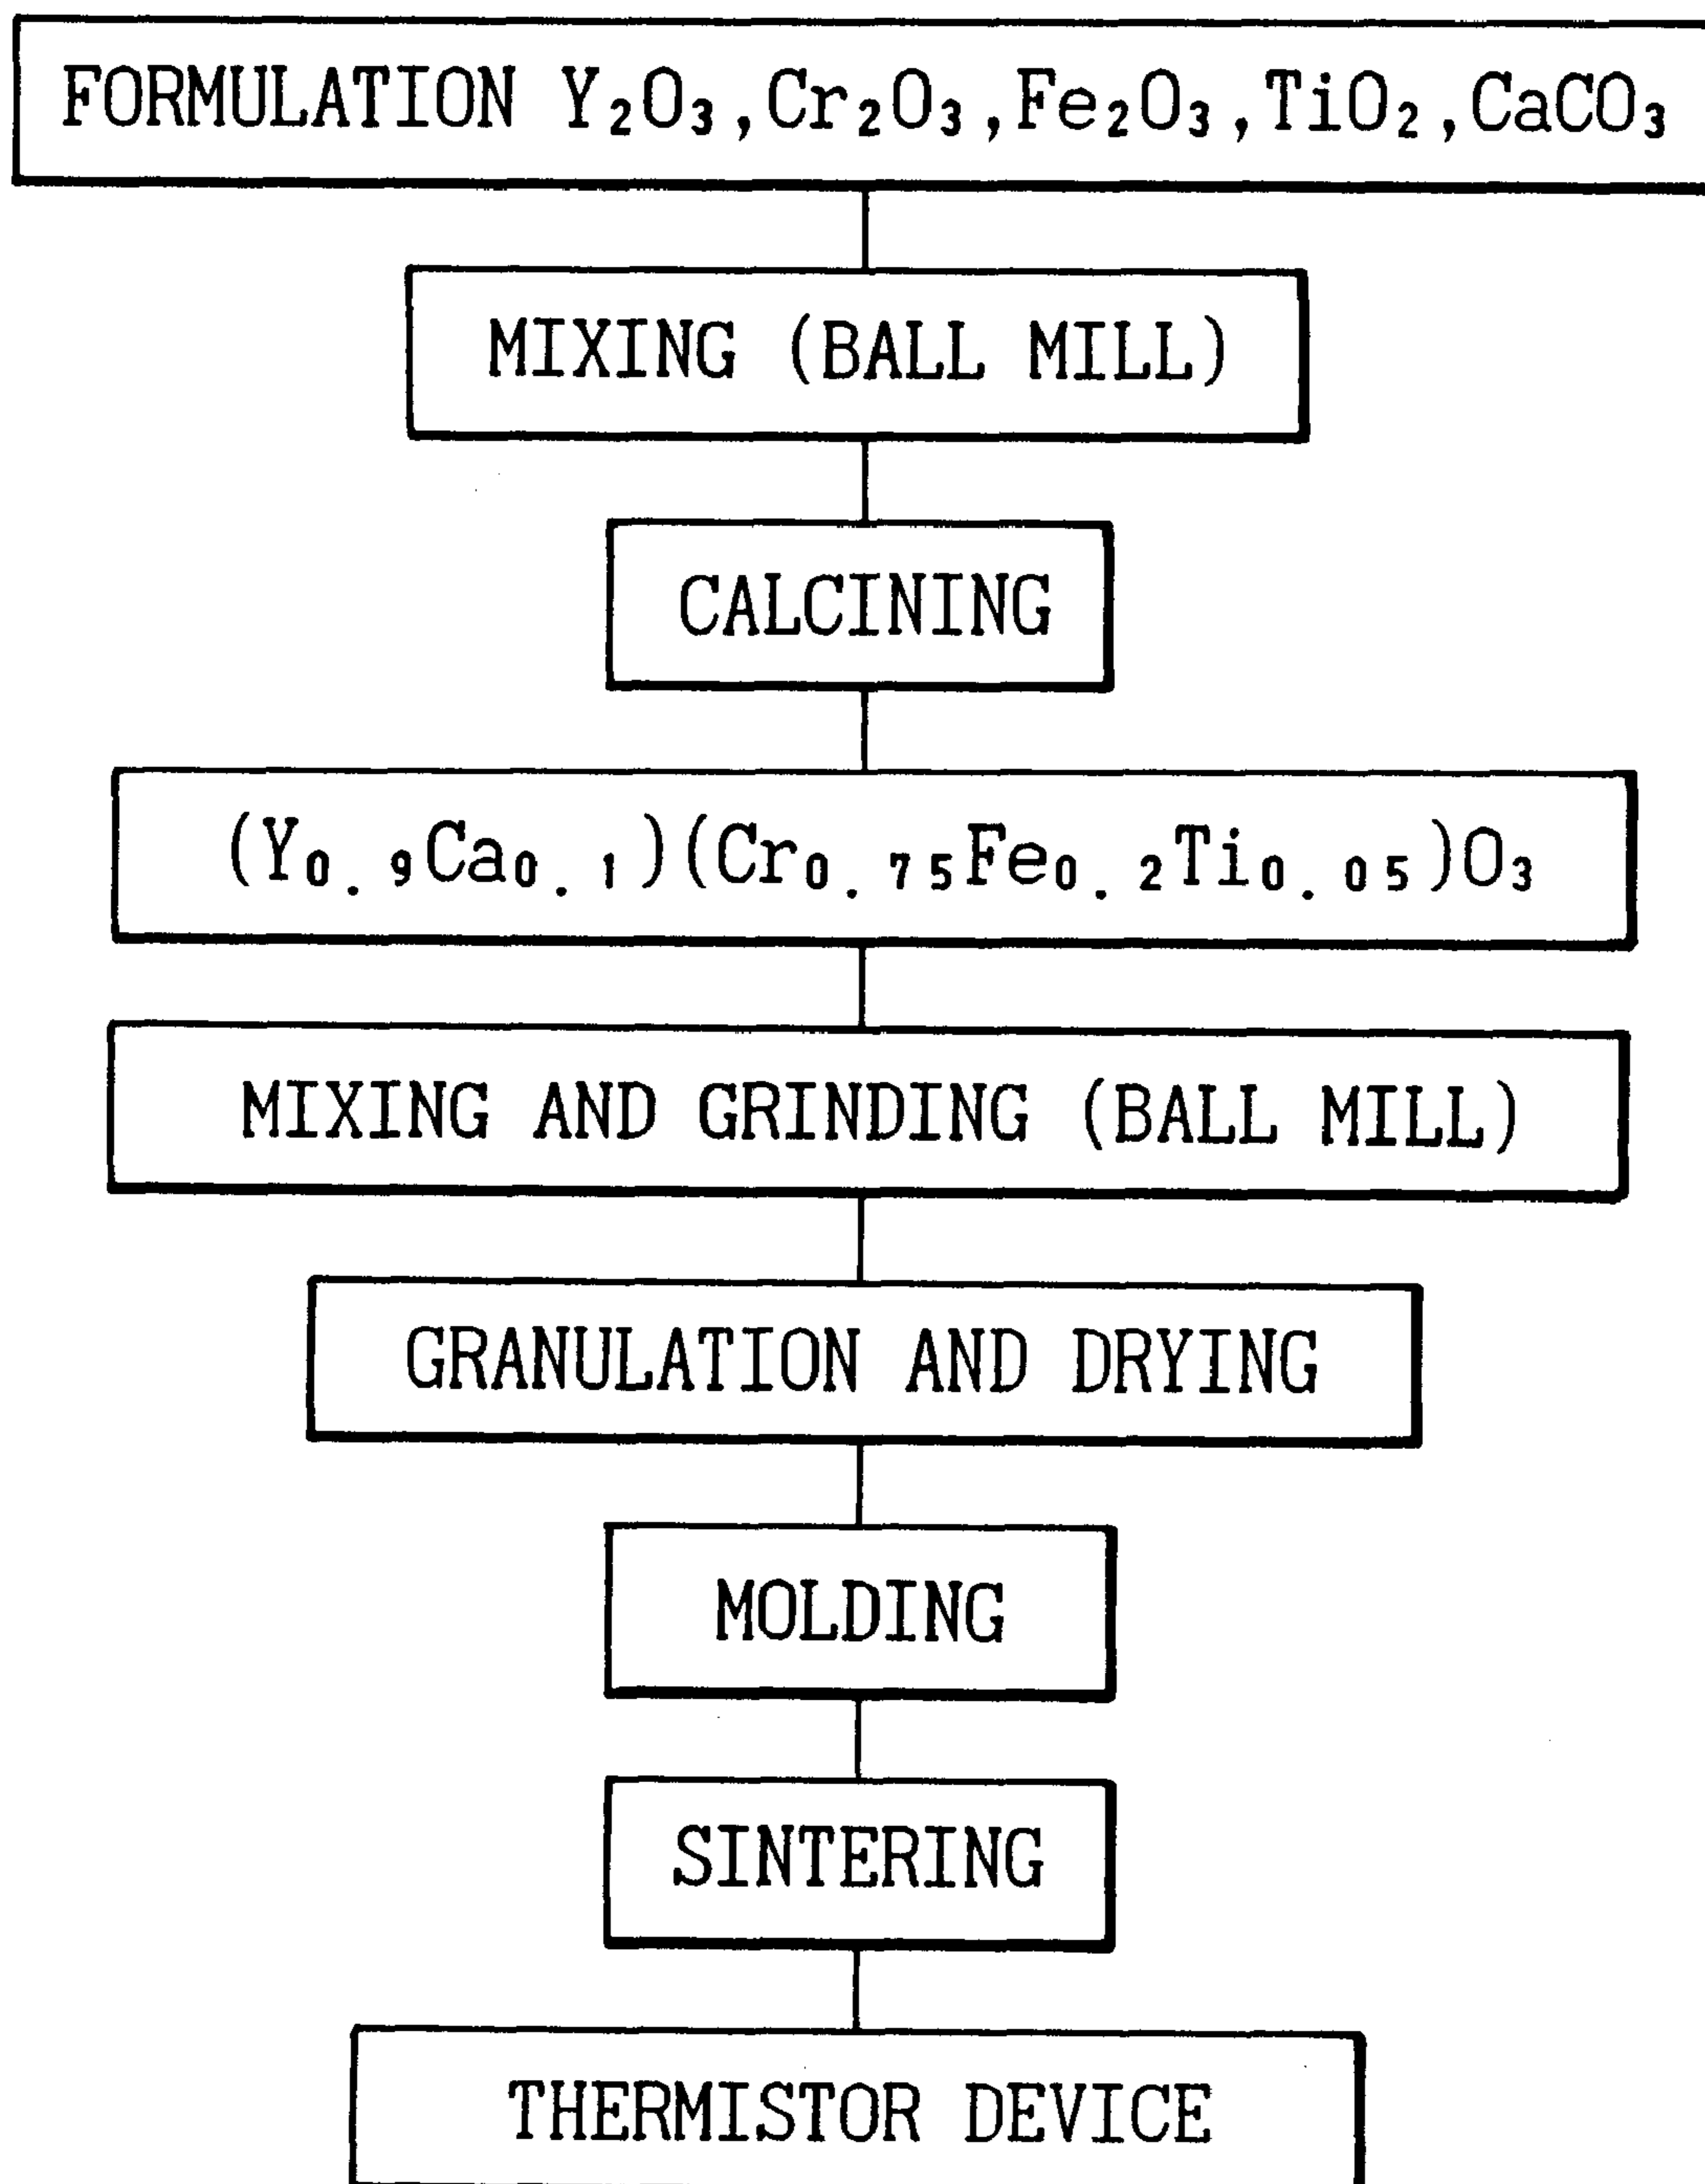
FORMULATION $Y_2O_3$, $Cr_2O_3$, $Fe_2O_3$, $TiO_2$, $CaCO_3$

MIXING (BALL MILL)

CALCINING

$(Y_{0.9}Ca_{0.1})(Cr_{0.75}Fe_{0.2}Ti_{0.05})O_3$

MIXING AND GRINDING (BALL MILL)

GRANULATION AND DRYING

MOLDING

SINTERING

THERMISTOR DEVICE